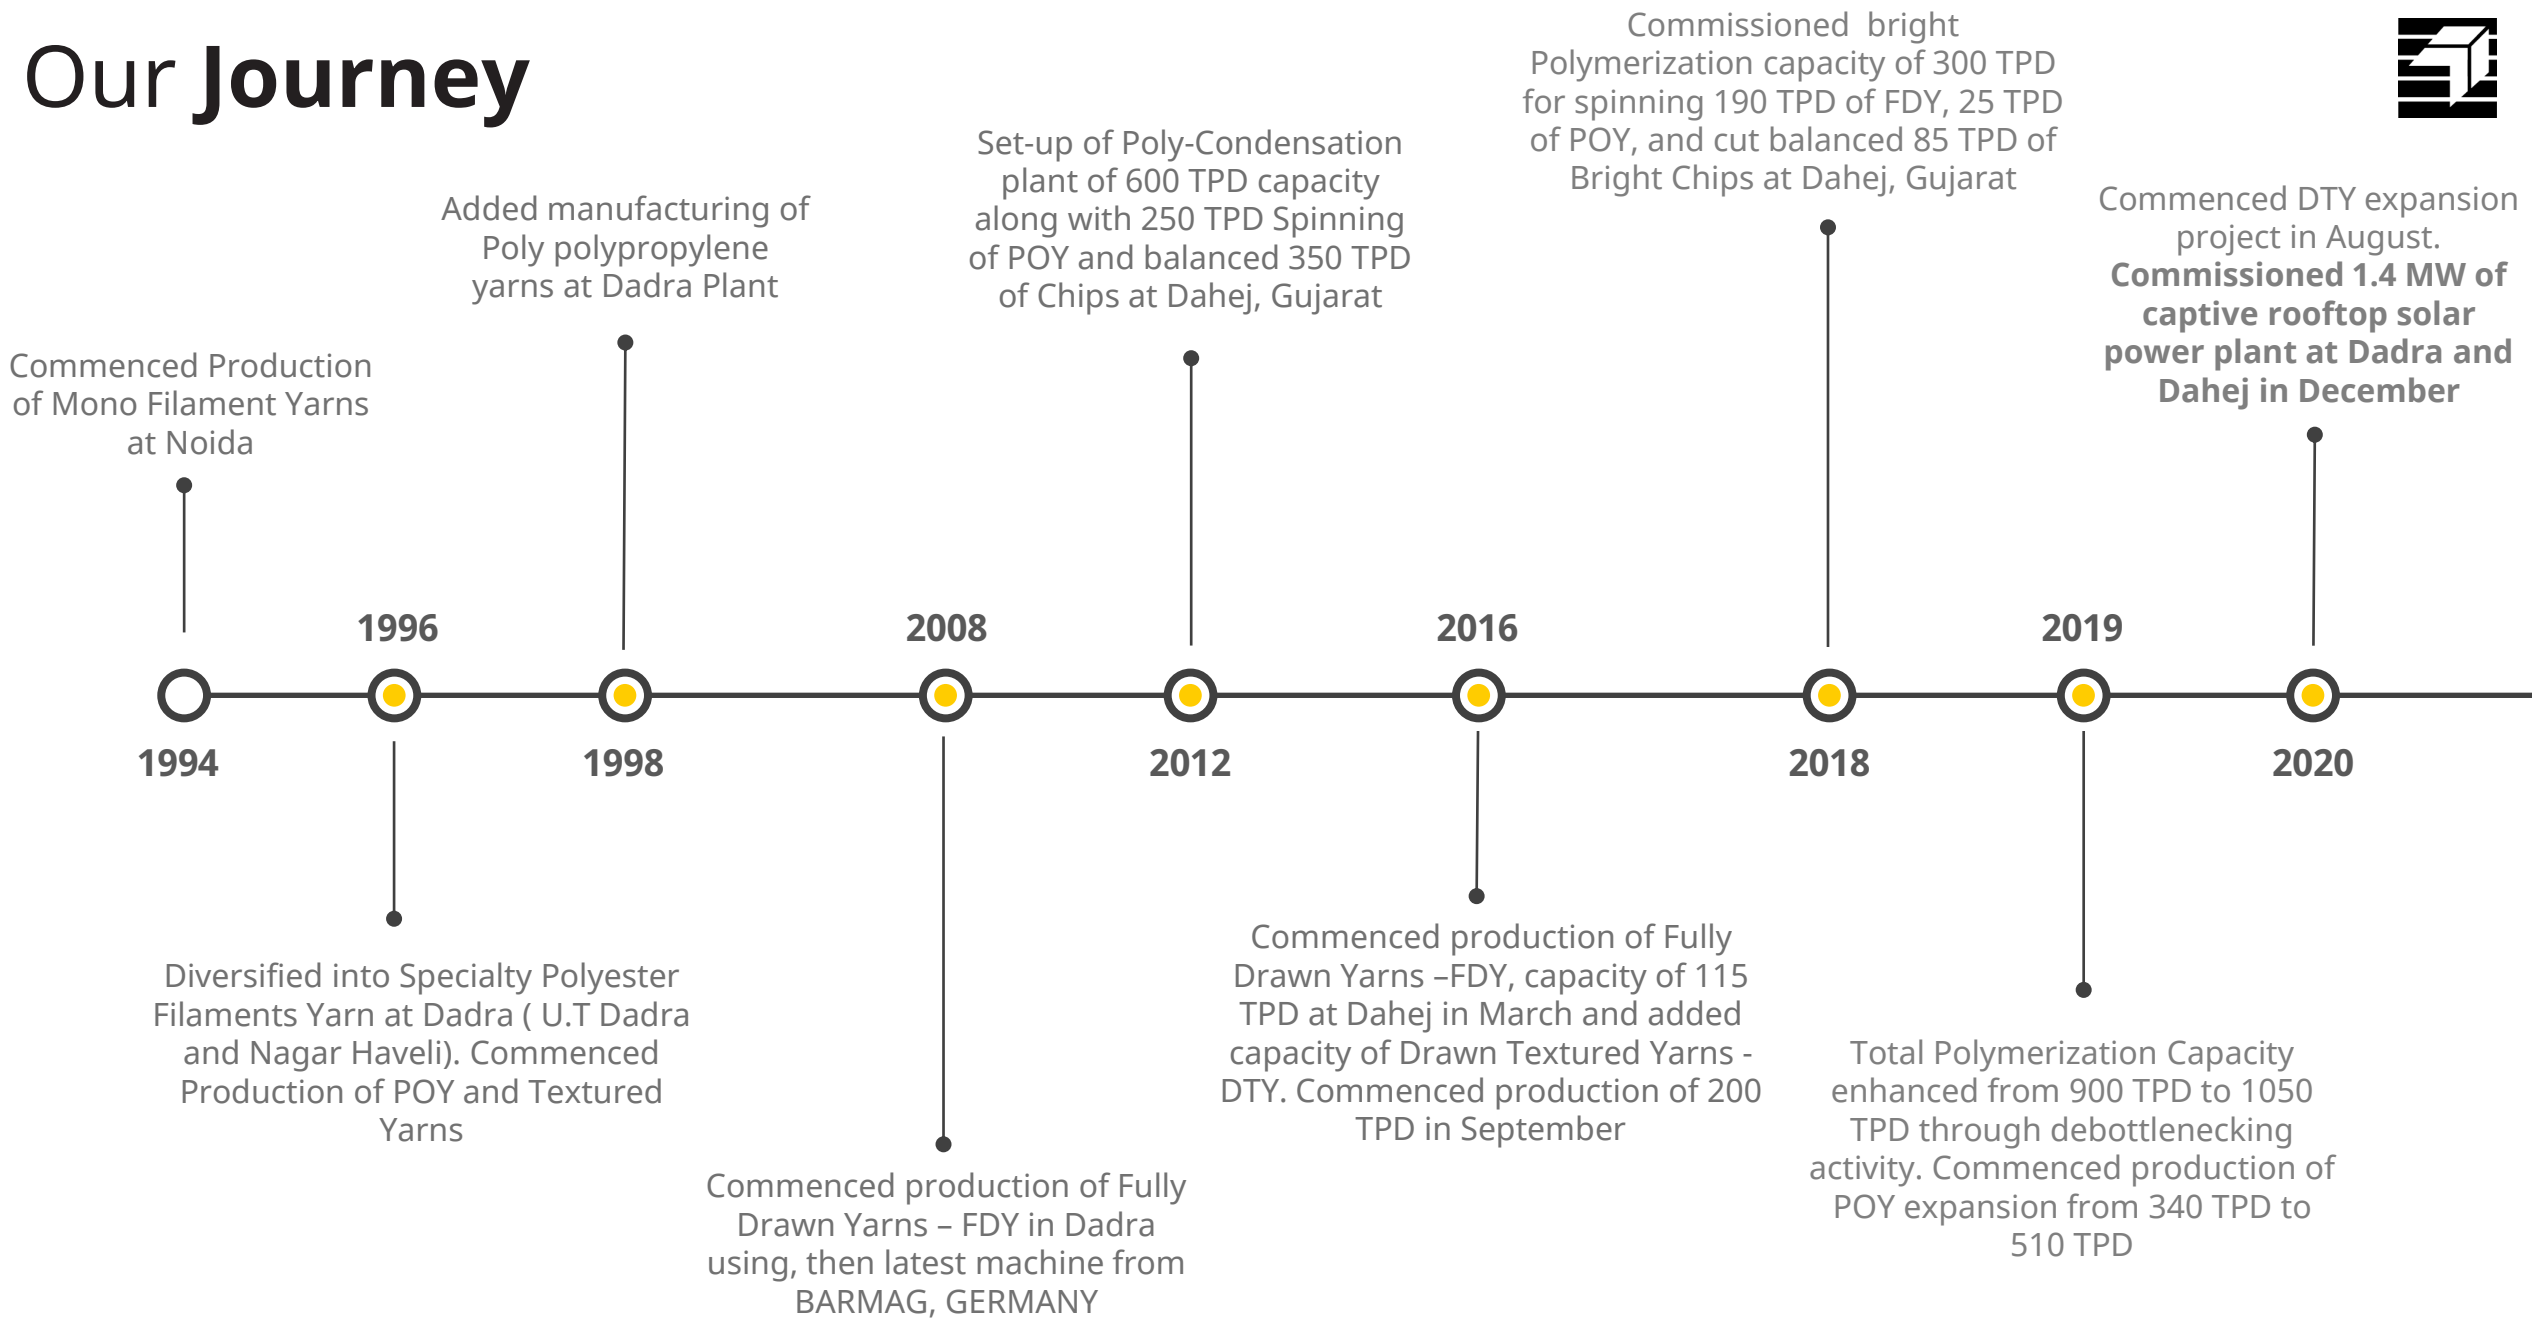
Our **Journey**

Commenced Production of Mono Filament Yarns at Noida

1994

1996

Diversified into Specialty Polyester Filaments Yarn at Dadra ( U.T Dadra and Nagar Haveli). Commenced Production of POY and Textured Yarns

Added manufacturing of Poly polypropylene yarns at Dadra Plant

1998

2008

Commenced production of Fully Drawn Yarns – FDY in Dadra using, then latest machine from BARMAG, GERMANY

Set-up of Poly-Condensation plant of 600 TPD capacity along with 250 TPD Spinning of POY and balanced 350 TPD of Chips at Dahej, Gujarat

2012

2016

Commenced production of Fully Drawn Yarns –FDY, capacity of 115 TPD at Dahej in March and added capacity of Drawn Textured Yarns - DTY. Commenced production of 200 TPD in September

Commissioned bright Polymerization capacity of 300 TPD for spinning 190 TPD of FDY, 25 TPD of POY, and cut balanced 85 TPD of Bright Chips at Dahej, Gujarat

2018

2019

Total Polymerization Capacity enhanced from 900 TPD to 1050 TPD through debottlenecking activity. Commenced production of POY expansion from 340 TPD to 510 TPD

Commenced DTY expansion project in August. **Commissioned 1.4 MW of captive rooftop solar power plant at Dadra and Dahej in December**

2020